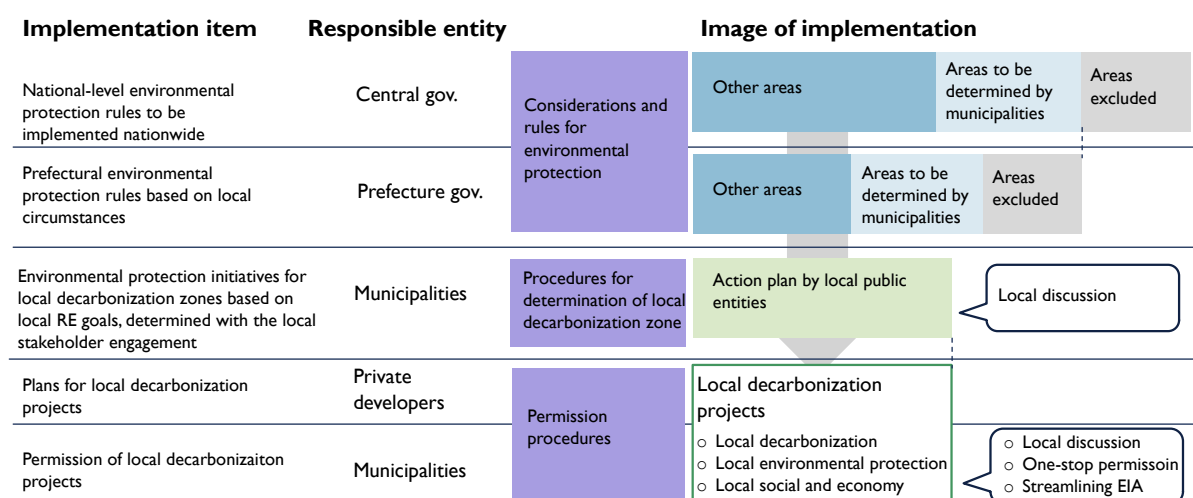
| Implementation item | Responsible entity | | Image of implementation |
|---|---|---|---|
| National-level environmental protection rules to be implemented nationwide | Central gov. | Considerations and rules for environmental protection | Other areas / Areas to be determined by municipalities / Areas excluded |
| Prefectural environmental protection rules based on local circumstances | Prefecture gov. | | Other areas / Areas to be determined by municipalities / Areas excluded |
| Environmental protection initiatives for local decarbonization zones based on local RE goals, determined with the local stakeholder engagement | Municipalities | Procedures for determination of local decarbonization zone | Action plan by local public entities / Local discussion |
| Plans for local decarbonization projects | Private developers | Permission procedures | Local decarbonization projects |
| Permission of local decarbonizaiton projects | Municipalities | | ○ Local decarbonization ○ Local environmental protection ○ Local social and economy / ○ Local discussion ○ One-stop permissoin ○ Streamlining EIA |